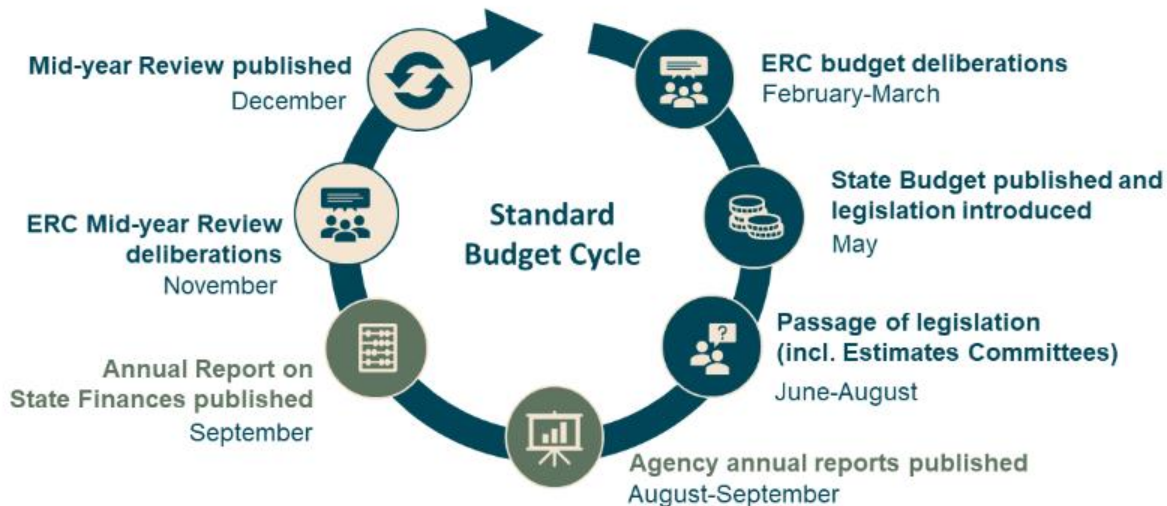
Standard Budget Cycle

ERC budget deliberations
February-March

State Budget published and legislation introduced
May

Passage of legislation (incl. Estimates Committees)
June-August

Agency annual reports published
August-September

Annual Report on State Finances published
September

ERC Mid-year Review deliberations
November

Mid-year Review published
December